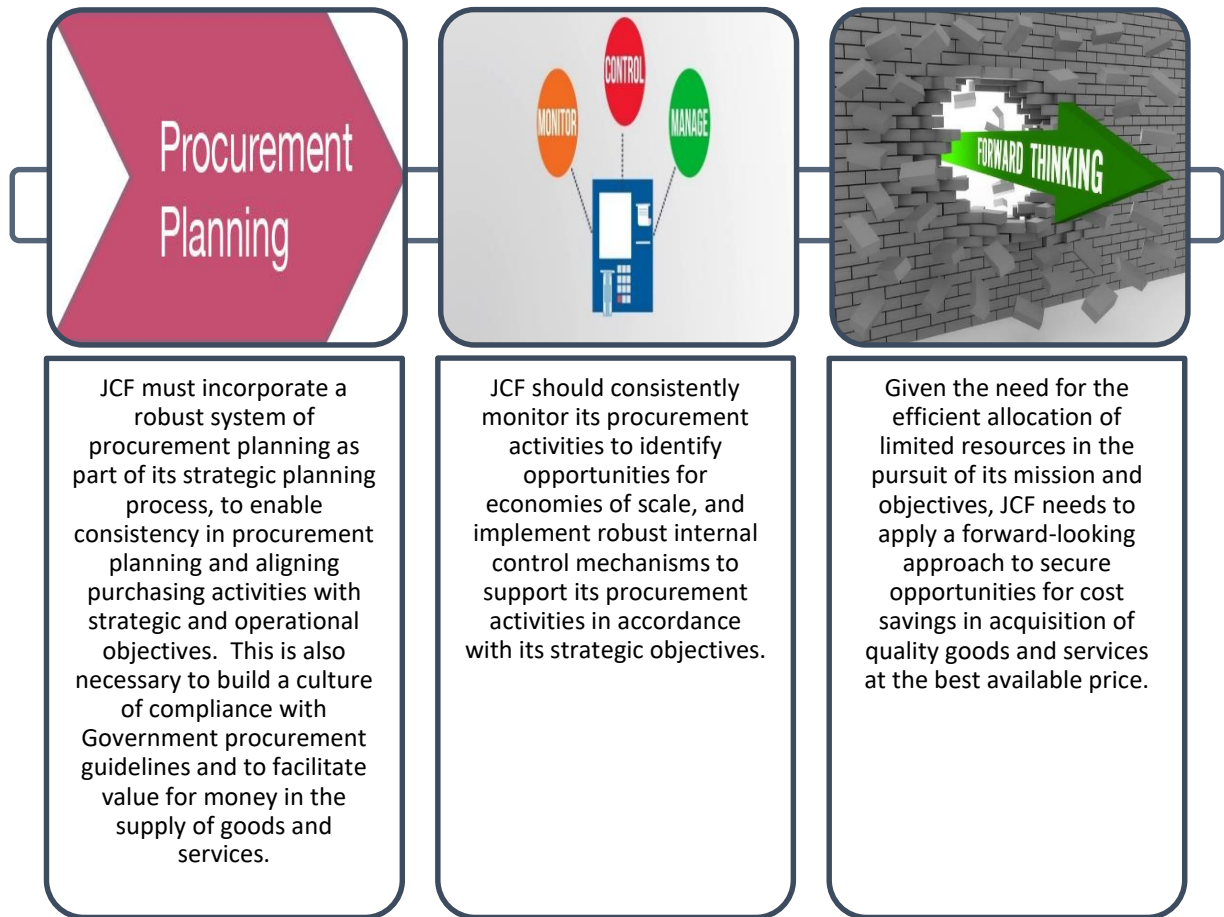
Procurement Planning

MONITOR

CONTROL

MANAGE

FORWARD THINKING

JCF must incorporate a robust system of procurement planning as part of its strategic planning process, to enable consistency in procurement planning and aligning purchasing activities with strategic and operational objectives. This is also necessary to build a culture of compliance with Government procurement guidelines and to facilitate value for money in the supply of goods and services.

JCF should consistently monitor its procurement activities to identify opportunities for economies of scale, and implement robust internal control mechanisms to support its procurement activities in accordance with its strategic objectives.

Given the need for the efficient allocation of limited resources in the pursuit of its mission and objectives, JCF needs to apply a forward-looking approach to secure opportunities for cost savings in acquisition of quality goods and services at the best available price.